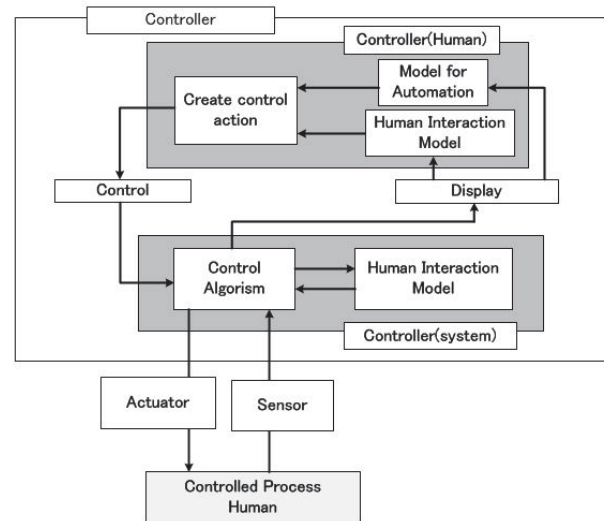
Controller

Controller(Human)

Model for Automation

Create control action

Human Interaction Model

Control

Display

Control Algorism

Human Interaction Model

Controller(system)

Actuator

Sensor

Controlled Process Human